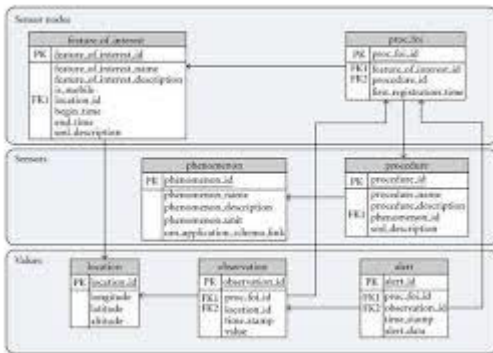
Sensor nodes

| feature_of_interest | |
|---|---|
| PK | feature_of_interest_id |
| FK1 | feature_of_interest_name<br>feature_of_interest_description<br>is_mobile<br>location_id<br>begin_time<br>end_time<br>sml_description |

| proc_foi | |
|---|---|
| PK | proc_foi_id |
| FK1<br>FK2 | feature_of_interest_id<br>procedure_id<br>first_registration_time |

Sensors

| phenomenon | |
|---|---|
| PK | phenomenon_id |
| | phenomenon_name<br>phenomenon_description<br>phenomenon_unit<br>om_application_schema_link |

| procedure | |
|---|---|
| PK | procedure_id |
| FK1 | procedure_name<br>procedure_description<br>phenomenon_id<br>sml_description |

Values

| location | |
|---|---|
| PK | location_id |
| | longitude<br>latitude<br>altitude |

| observation | |
|---|---|
| PK | observation_id |
| FK1<br>FK2 | proc_foi_id<br>location_id<br>time_stamp<br>value |

| alert | |
|---|---|
| PK | alert_id |
| FK1<br>FK2 | proc_foi_id<br>observation_id<br>time_stamp<br>alert_data |